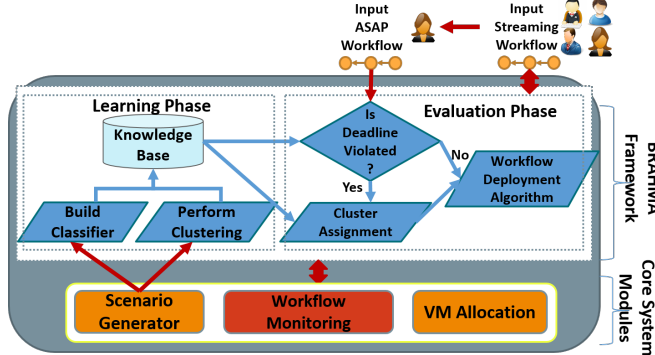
Input ASAP Workflow

Input Streaming Workflow

Learning Phase

Knowledge Base

Build Classifier

Perform Clustering

Evaluation Phase

Is Deadline Violated ?

No

Yes

Cluster Assignment

Workflow Deployment Algorithm

BRAHMA Framework

Scenario Generator

Workflow Monitoring

VM Allocation

Core System Modules